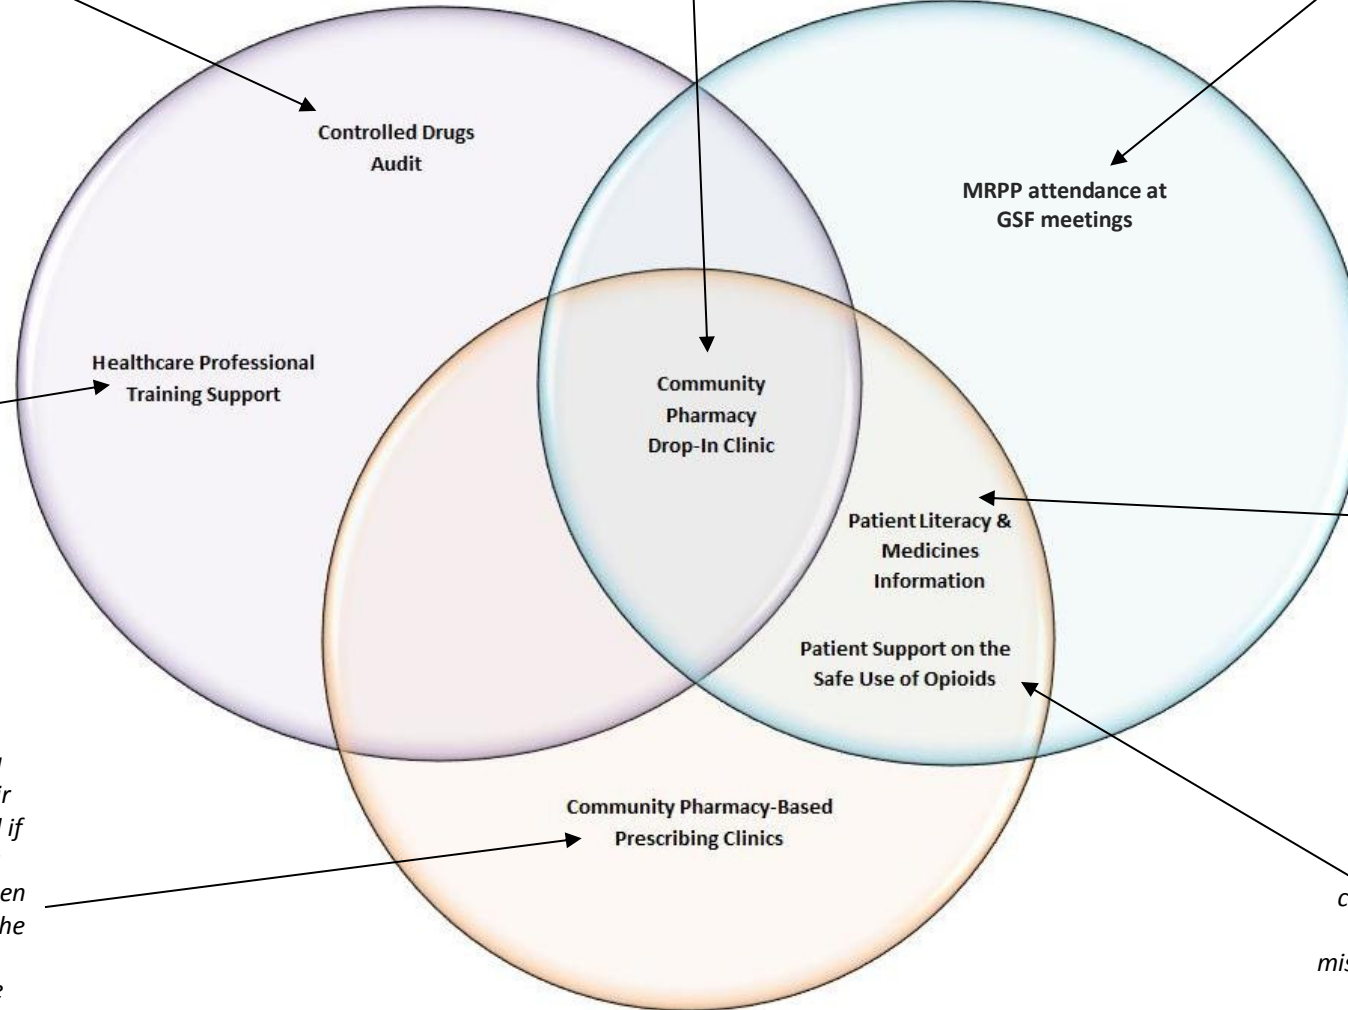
Controlled Drugs Audit

MRPP attendance at GSF meetings

Healthcare Professional Training Support

Community Pharmacy Drop-In Clinic

Patient Literacy & Medicines Information

Patient Support on the Safe Use of Opioids

Community Pharmacy-Based Prescribing Clinics

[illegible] r
l if

en
he

e

c

mis